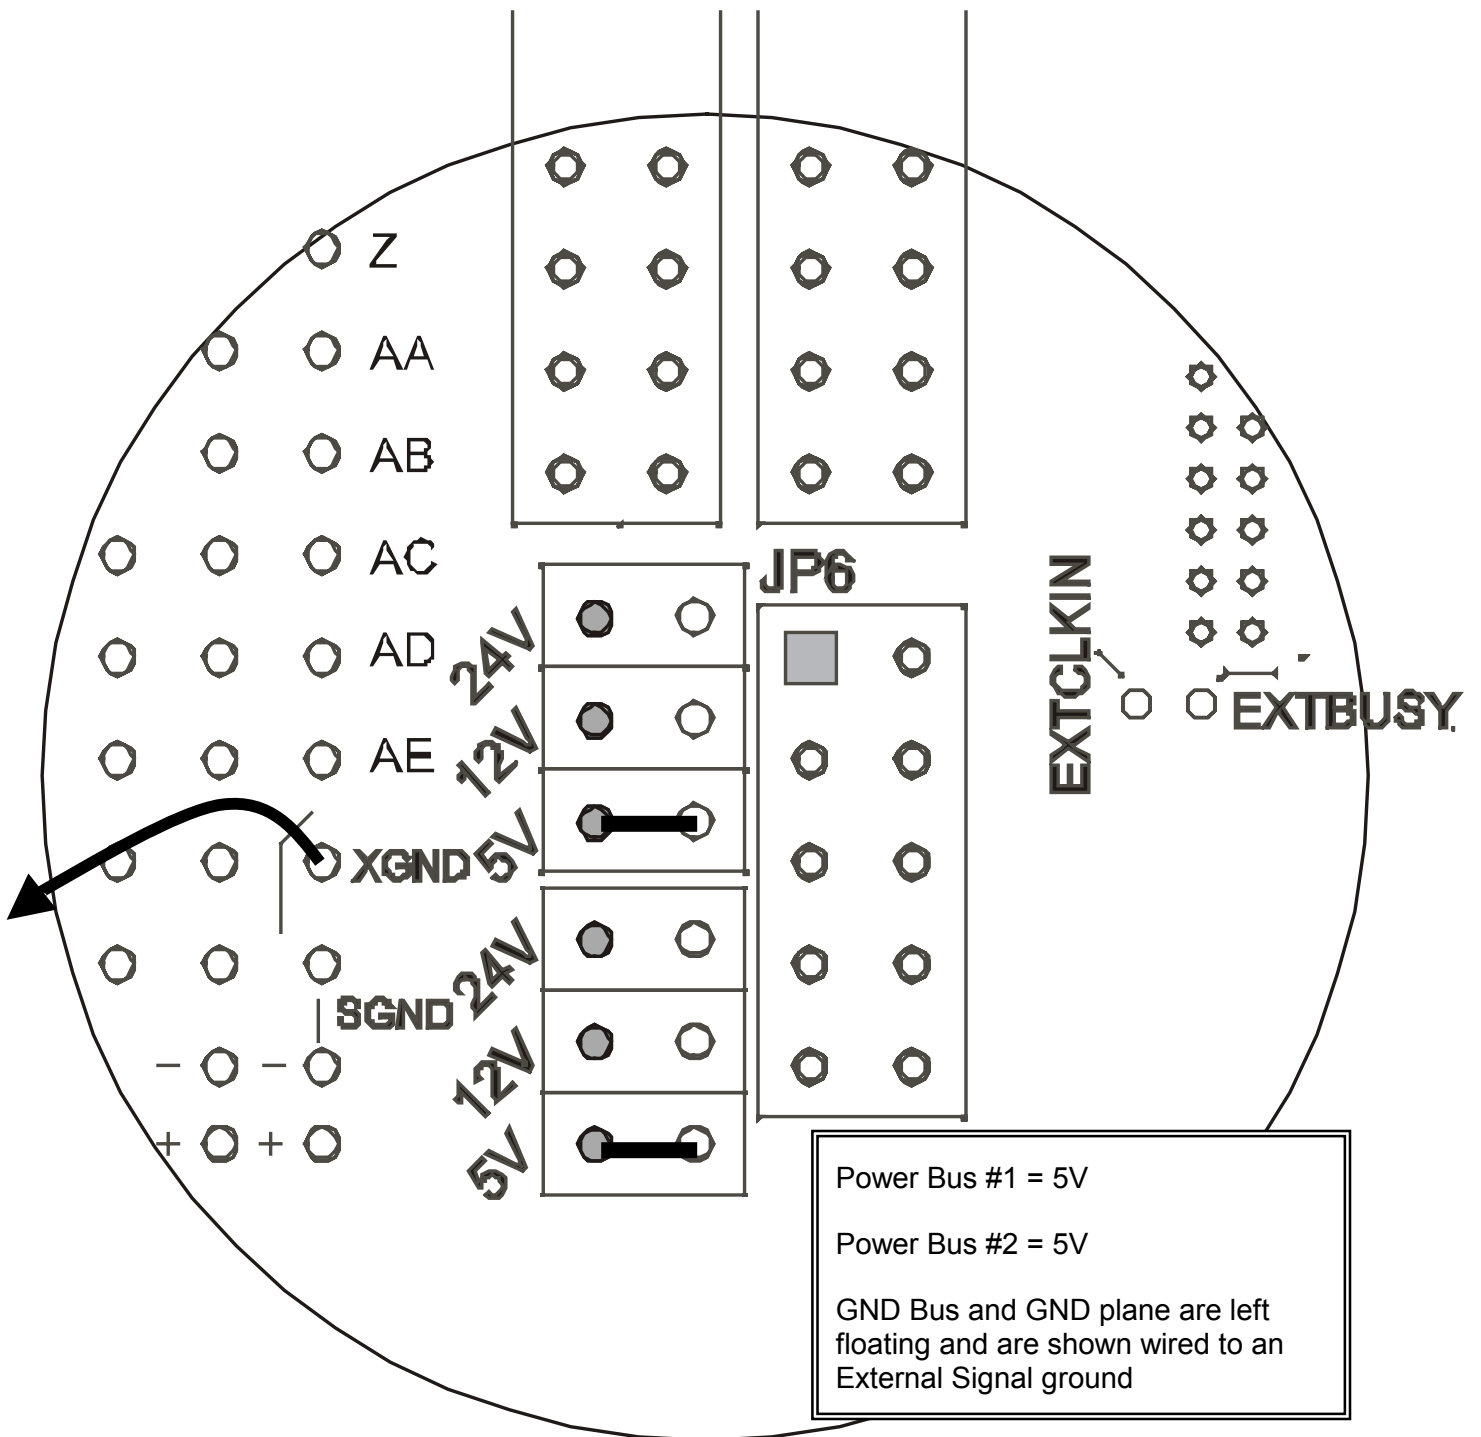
Z

AA

AB

AC

AD

AE

XGND

SGND

−

−

+

+

JP6

24V

12V

5V

24V

12V

5V

EXTCLKIN

EXTBUSY

Power Bus #1 = 5V

Power Bus #2 = 5V

GND Bus and GND plane are left floating and are shown wired to an External Signal ground